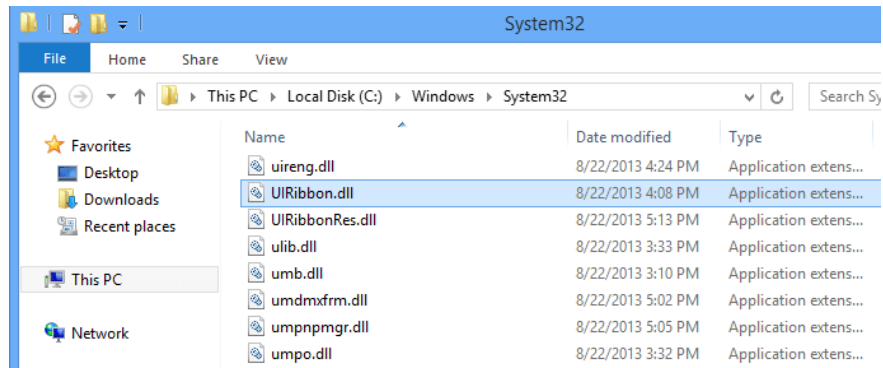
System32

File Home Share View

This PC › Local Disk (C:) › Windows › System32

Search Sy

Favorites
Desktop
Downloads
Recent places

This PC

Network

| Name | Date modified | Type |
|---|---|---|
| uireng.dll | 8/22/2013 4:24 PM | Application extens... |
| UIRibbon.dll | 8/22/2013 4:08 PM | Application extens... |
| UIRibbonRes.dll | 8/22/2013 5:13 PM | Application extens... |
| ulib.dll | 8/22/2013 3:33 PM | Application extens... |
| umb.dll | 8/22/2013 3:10 PM | Application extens... |
| umdmxfrm.dll | 8/22/2013 5:02 PM | Application extens... |
| umpnpmgr.dll | 8/22/2013 5:05 PM | Application extens... |
| umpo.dll | 8/22/2013 3:32 PM | Application extens... |